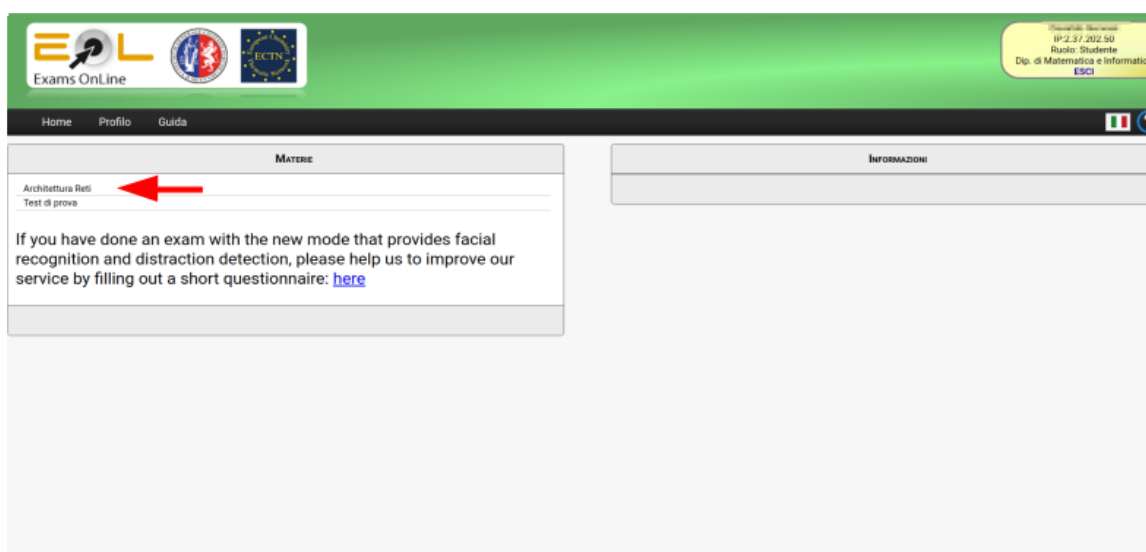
EOL
Exams OnLine

ECTN

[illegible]
IP:2.37.202.50
Ruolo: Studente
Dip. di Matematica e Informatic
ESCI

Home Profilo Guida

MATERIE

Architettura Reti
Test di prova

If you have done an exam with the new mode that provides facial recognition and distraction detection, please help us to improve our service by filling out a short questionnaire: here

INFORMAZIONI